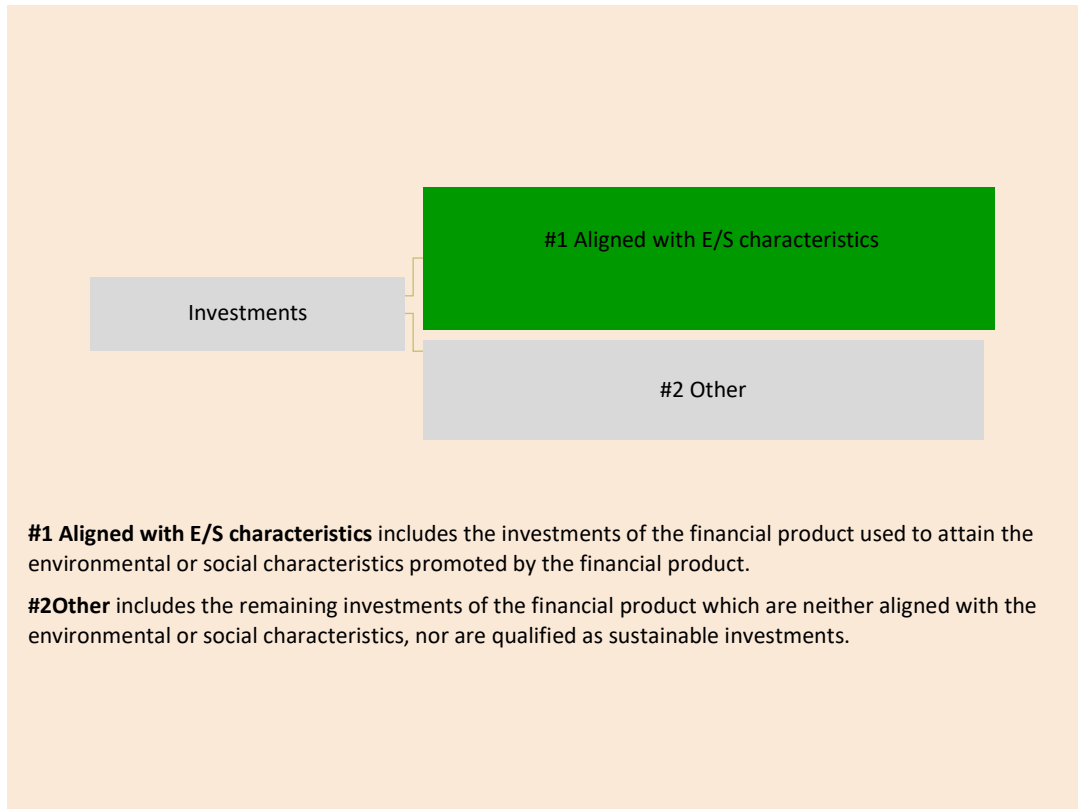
Investments

#1 Aligned with E/S characteristics

#2 Other

**#1 Aligned with E/S characteristics** includes the investments of the financial product used to attain the environmental or social characteristics promoted by the financial product.

**#2Other** includes the remaining investments of the financial product which are neither aligned with the environmental or social characteristics, nor are qualified as sustainable investments.